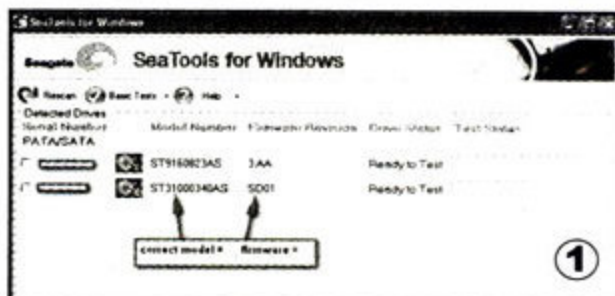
SeaTools for Windows

Seagate SeaTools for Windows

Rescan Basic Tests Help

Detected Drives

| Serial Number | Model Number | Firmware Revision | Drive Status | Test Status |
|---|---|---|---|---|
| PATA/SATA | | | | |
| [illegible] | ST3160023AS | 3.AA | Ready to Test | |
| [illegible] | ST31000340AS | SD01 | Ready to Test | |

correct model # firmware #

①